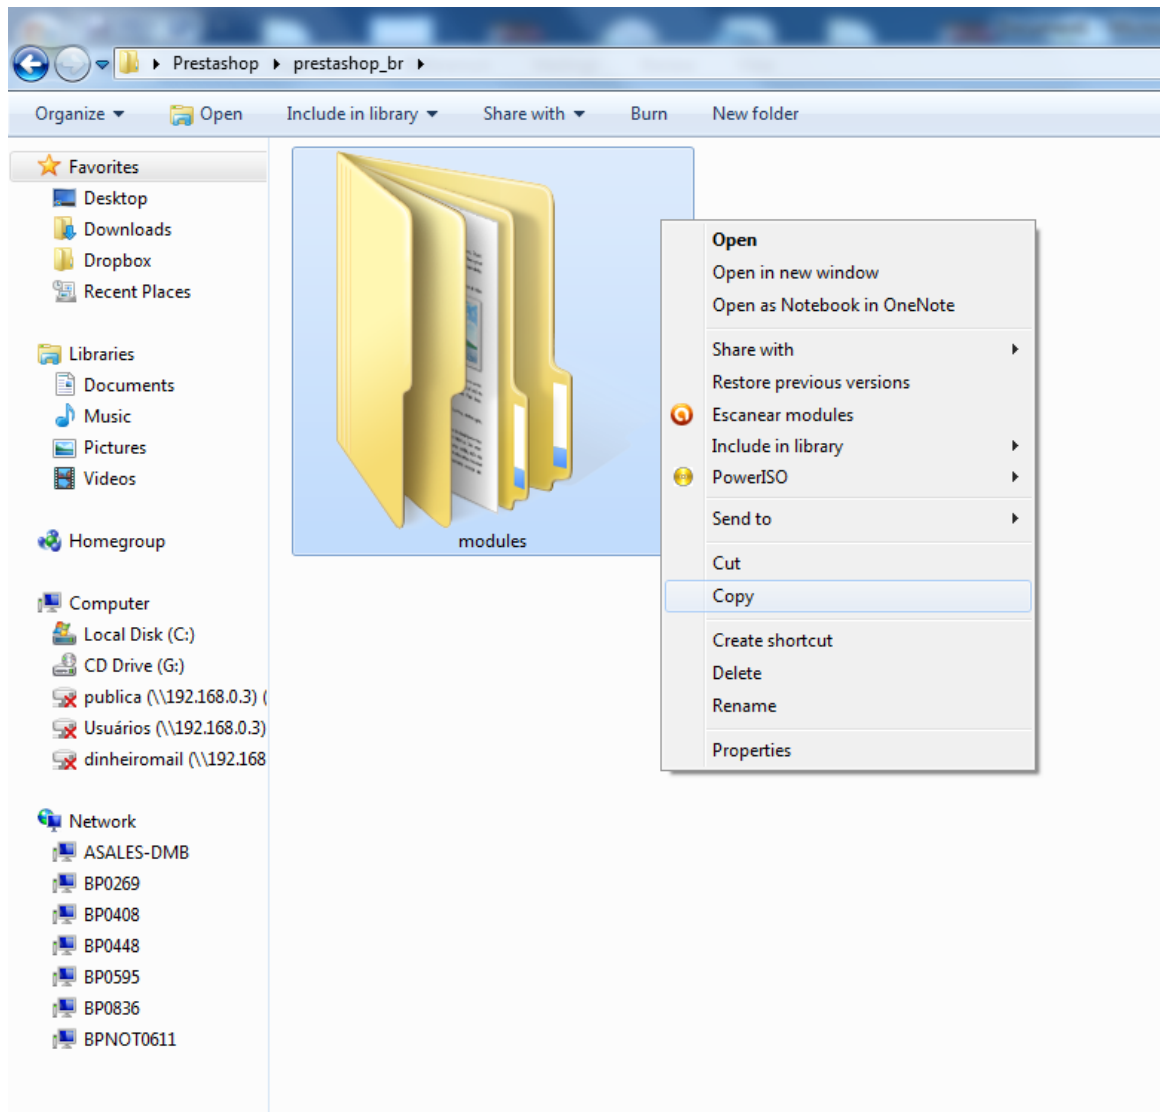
Prestashop ▸ prestashop_br ▸

Organize ▾ Open Include in library ▾ Share with ▾ Burn New folder

Favorites
Desktop
Downloads
Dropbox
Recent Places

Libraries
Documents
Music
Pictures
Videos

Homegroup

Computer
Local Disk (C:)
CD Drive (G:)
publica (\\192.168.0.3) (
Usuários (\\192.168.0.3)
dinheiromail (\\192.168

Network
ASALES-DMB
BP0269
BP0408
BP0448
BP0595
BP0836
BPNOT0611

modules

Open
Open in new window
Open as Notebook in OneNote
Share with
Restore previous versions
Escanear modules
Include in library
PowerISO
Send to
Cut
Copy
Create shortcut
Delete
Rename
Properties